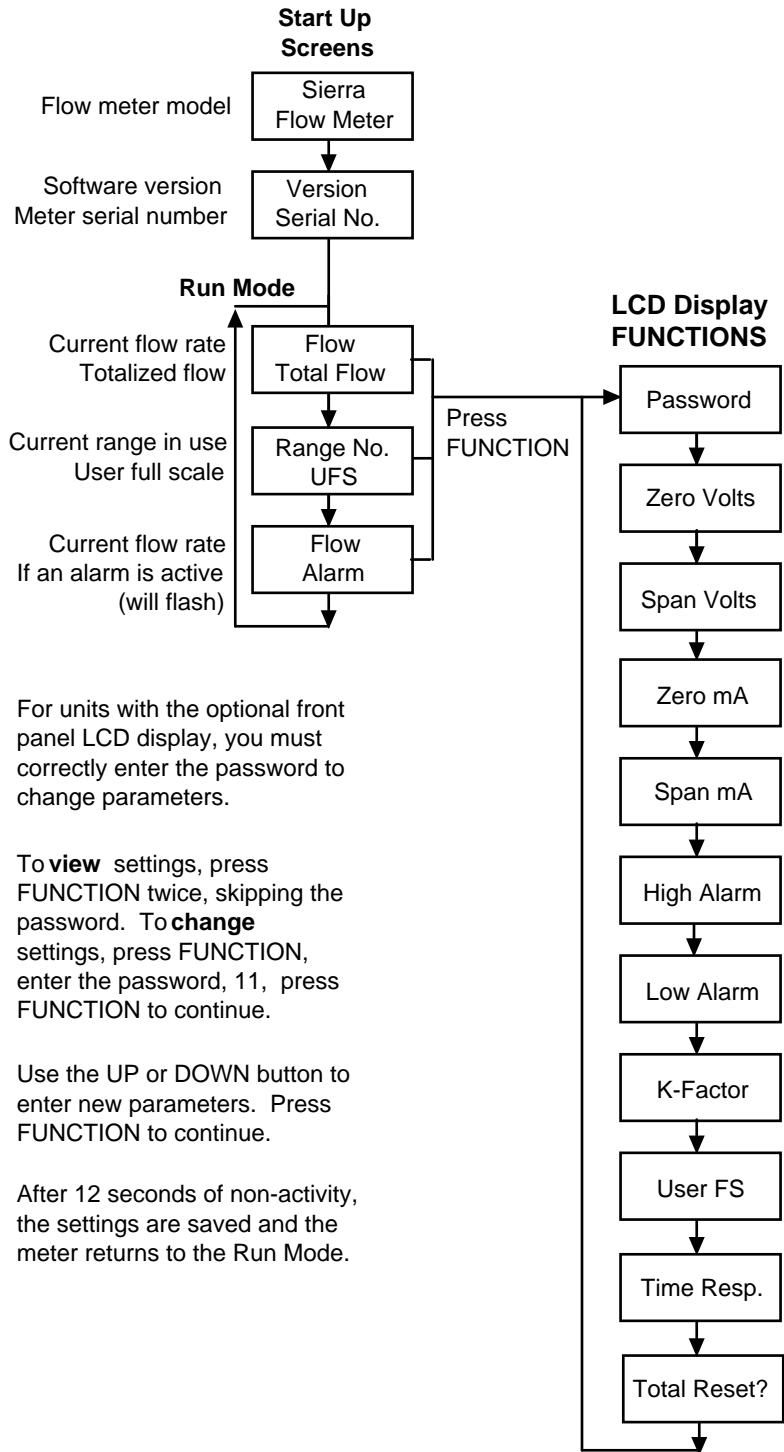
Start Up Screens

Flow meter model

Sierra Flow Meter

Software version
Meter serial number

Version Serial No.

Run Mode

Current flow rate
Totalized flow

Flow Total Flow

Current range in use
User full scale

Range No. UFS

Current flow rate
If an alarm is active (will flash)

Flow Alarm

Press FUNCTION

LCD Display FUNCTIONS

Password

Zero Volts

Span Volts

Zero mA

Span mA

High Alarm

Low Alarm

K-Factor

User FS

Time Resp.

Total Reset?

For units with the optional front panel LCD display, you must correctly enter the password to change parameters.

To **view** settings, press FUNCTION twice, skipping the password. To **change** settings, press FUNCTION, enter the password, 11, press FUNCTION to continue.

Use the UP or DOWN button to enter new parameters. Press FUNCTION to continue.

After 12 seconds of non-activity, the settings are saved and the meter returns to the Run Mode.